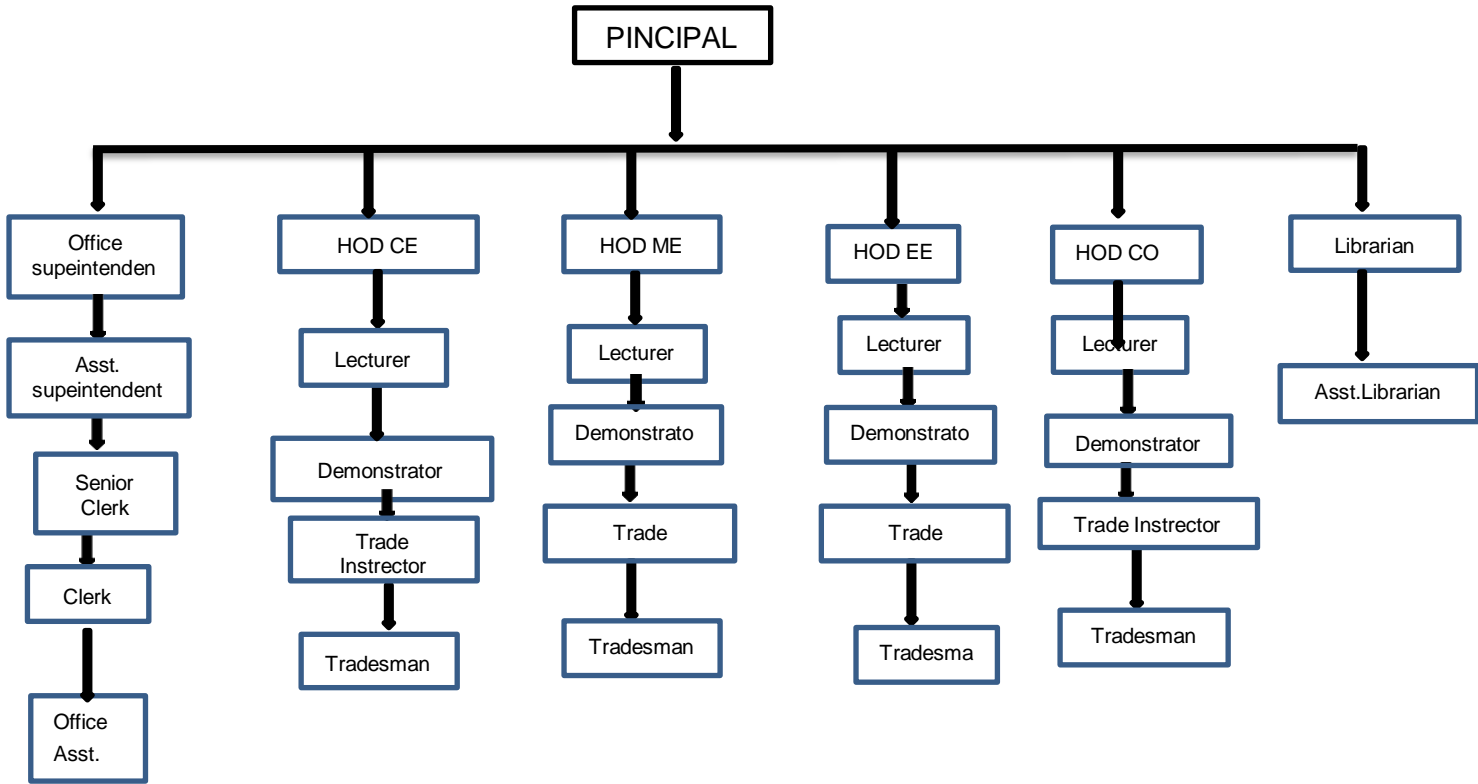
PINCIPAL

Office supeintenden

Asst. supeintendent

Senior Clerk

Clerk

Office Asst.

HOD CE

Lecturer

Demonstrator

Trade Instrector

Tradesman

HOD ME

Lecturer

Demonstrato

Trade

Tradesman

HOD EE

Lecturer

Demonstrato

Trade

Tradesma

HOD CO

Lecturer

Demonstrator

Trade Instrector

Tradesman

Librarian

Asst.Librarian